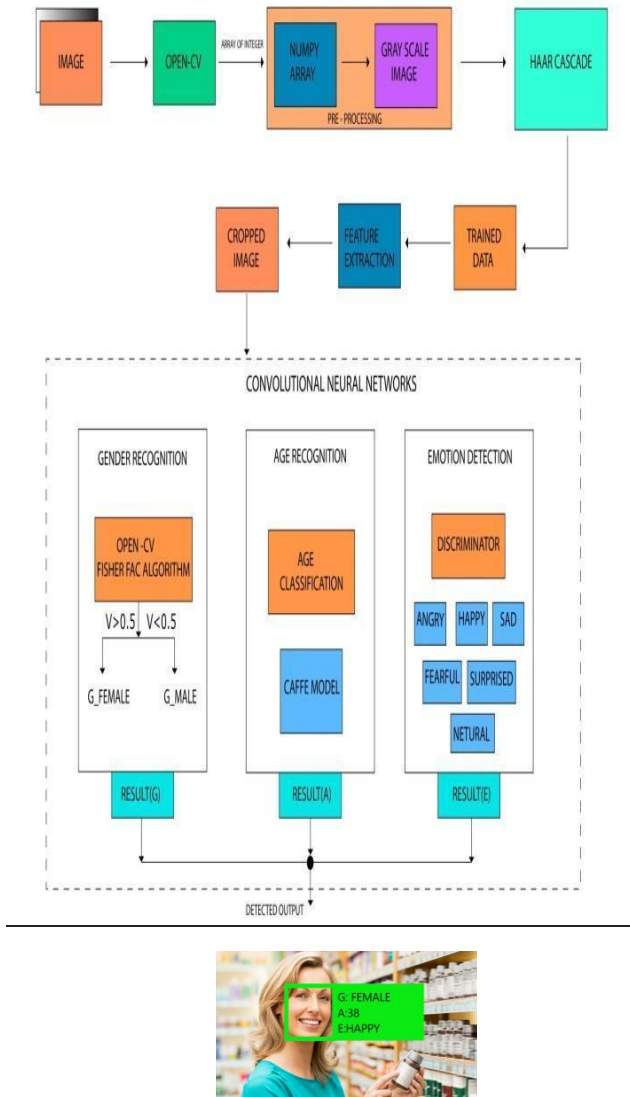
IMAGE

OPEN-CV

ARRAY OF INTEGER

NUMPY ARRAY

GRAY SCALE IMAGE

PRE - PROCESSING

HAAR CASCADE

TRAINED DATA

FEATURE EXTRACTION

CROPPED IMAGE

CONVOLUTIONAL NEURAL NETWORKS

GENDER RECOGNITION

OPEN -CV FISHER FAC ALGORITHM

V>0.5 V<0.5

G_FEMALE G_MALE

AGE RECOGNITION

AGE CLASSIFICATION

CAFFE MODEL

EMOTION DETECTION

DISCRIMINATOR

ANGRY HAPPY SAD

FEARFUL SURPRISED

NETURAL

RESULT(G)

RESULT(A)

RESULT(E)

DETECTED OUTPUT

G: FEMALE
A:38
E:HAPPY